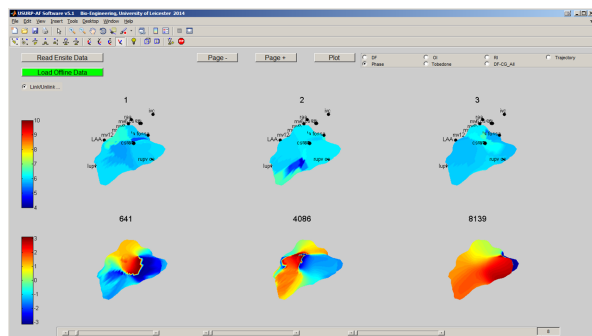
USUBP-AF Software v5.1   Bio-Engineering, University of Leicester 2014
File Edit View Insert Tools Desktop Window Help

Read Ensite Data
Load Offline Data
Line/Unlimit...

Page -
Page +
Plot

DF
Phase
CI
Tobedone
RI
DF-CG_All
Trajectory

1
2
3

10
9
8
7
6
5
4

LAA
mv12
lupv
core
rupv
ivc
fossa

641
4086
8139

3
2
1
0
-1
-2
-3

6